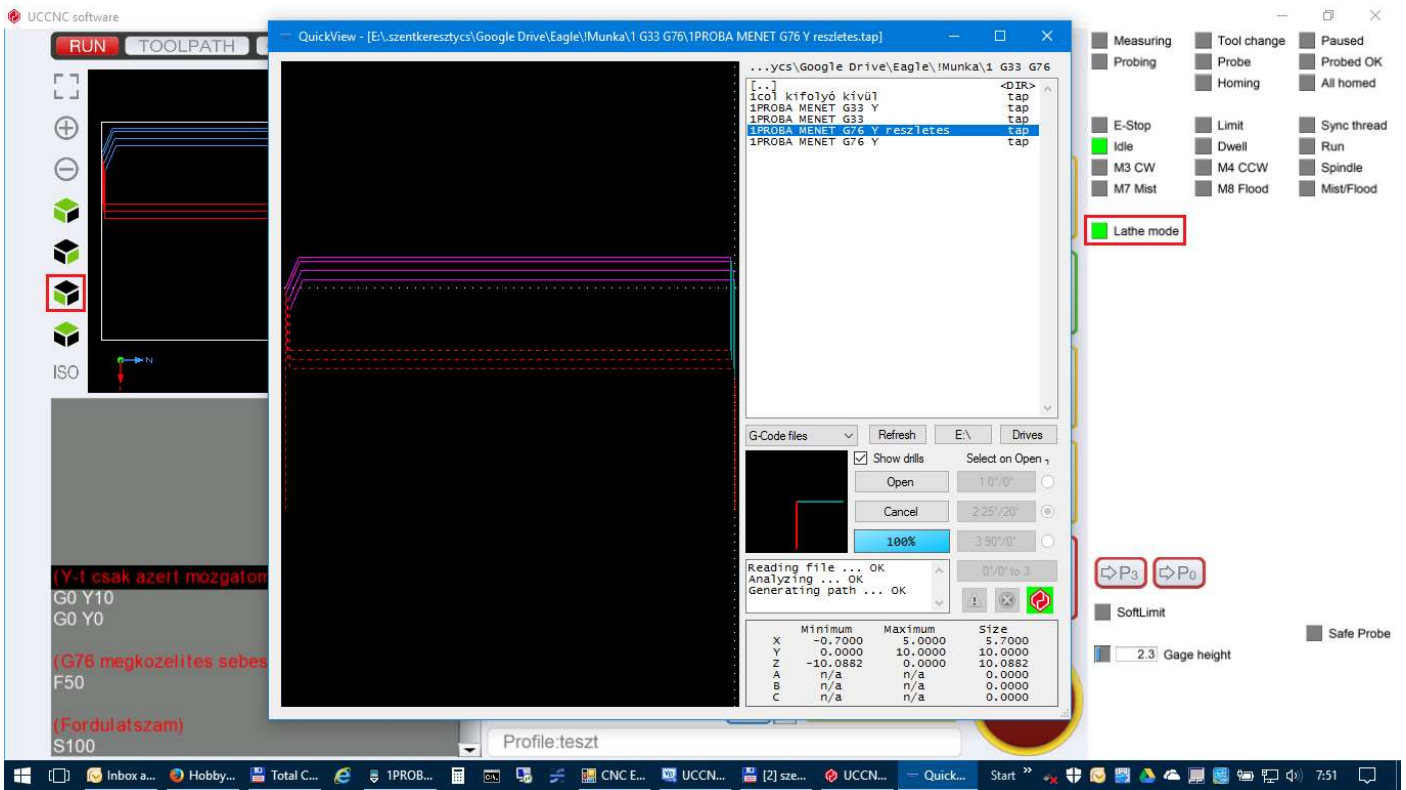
UCCNC software

RUN TOOLPATH

ISO

(Y-t csak azert mozgatom
G0 Y10
G0 Y0

(G76 megkozelites sebes
F50

(Fordulatszam)
S100

Profile:teszt

QuickView - [E:\.szentkeresztycs\Google Drive\Eagle\!Munka\1 G33 G76\1PROBA MENET G76 Y reszletes.tap]

...ycs\Google Drive\Eagle\!Munka\1 G33 G76

| | |
|---|---|
| [..] | <DIR> |
| 1col kifolyó kívül | tap |
| 1PROBA MENET G33 Y | tap |
| 1PROBA MENET G33 | tap |
| 1PROBA MENET G76 Y reszletes | tap |
| 1PROBA MENET G76 Y | tap |

G-Code files Refresh E:\ Drives

Show drills Select on Open

Open 1.0°/0°
Cancel 2.25°/20°
100% 3.90°/0°
0°/0° to 3

Reading file ... OK
Analyzing ... OK
Generating path ... OK

| | Minimum | Maximum | Size |
|---|---|---|---|
| X | -0.7000 | 5.0000 | 5.7000 |
| Y | 0.0000 | 10.0000 | 10.0000 |
| Z | -10.0882 | 0.0000 | 10.0882 |
| A | n/a | n/a | 0.0000 |
| B | n/a | n/a | 0.0000 |
| C | n/a | n/a | 0.0000 |

Measuring Tool change Paused
Probing Probe Probed OK
Homing All homed
E-Stop Limit Sync thread
Idle Dwell Run
M3 CW M4 CCW Spindle
M7 Mist M8 Flood Mist/Flood
Lathe mode

P3 P0

SoftLimit
Safe Probe
2.3 Gage height

Inbox a... Hobby... Total C... 1PROB... CNC E... UCCN... [2] sze... UCCN... Quick... Start 7:51